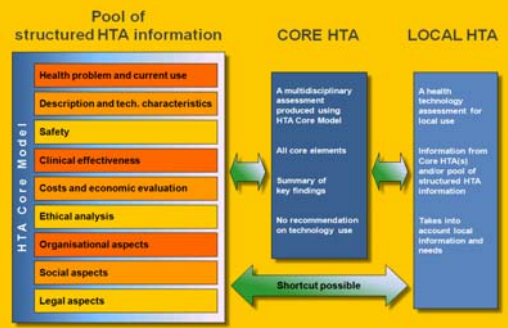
Pool of structured HTA information

HTA Core Model

Health problem and current use

Description and tech. characteristics

Safety

Clinical effectiveness

Costs and economic evaluation

Ethical analysis

Organisational aspects

Social aspects

Legal aspects

CORE HTA

A multidisciplinary assessment produced using HTA Core Model

All core elements

Summary of key findings

No recommendation on technology use

LOCAL HTA

A health technology assessment for local use

Information from Core HTA(s) and/or pool of structured HTA information

Takes into account local information and needs

Shortcut possible